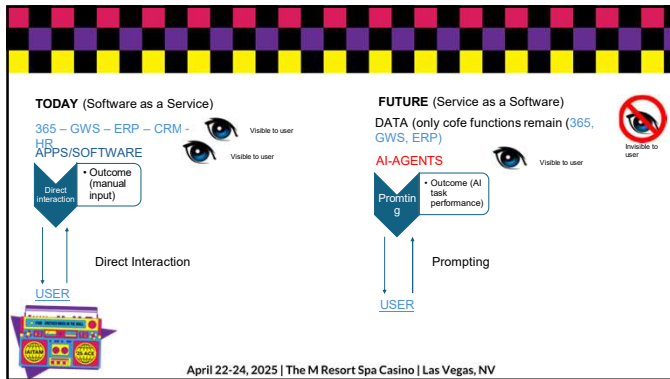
TODAY (Software as a Service)

365 – GWS – ERP – CRM - HR

Visible to user

APPS/SOFTWARE

Visible to user

Direct interaction

• Outcome (manual input)

Direct Interaction

USER

FUTURE (Service as a Software)

DATA (only cofe functions remain (365, GWS, ERP)

Invisible to user

AI-AGENTS

Visible to user

Prompting

• Outcome (AI task performance)

Prompting

USER

April 22-24, 2025 | The M Resort Spa Casino | Las Vegas, NV